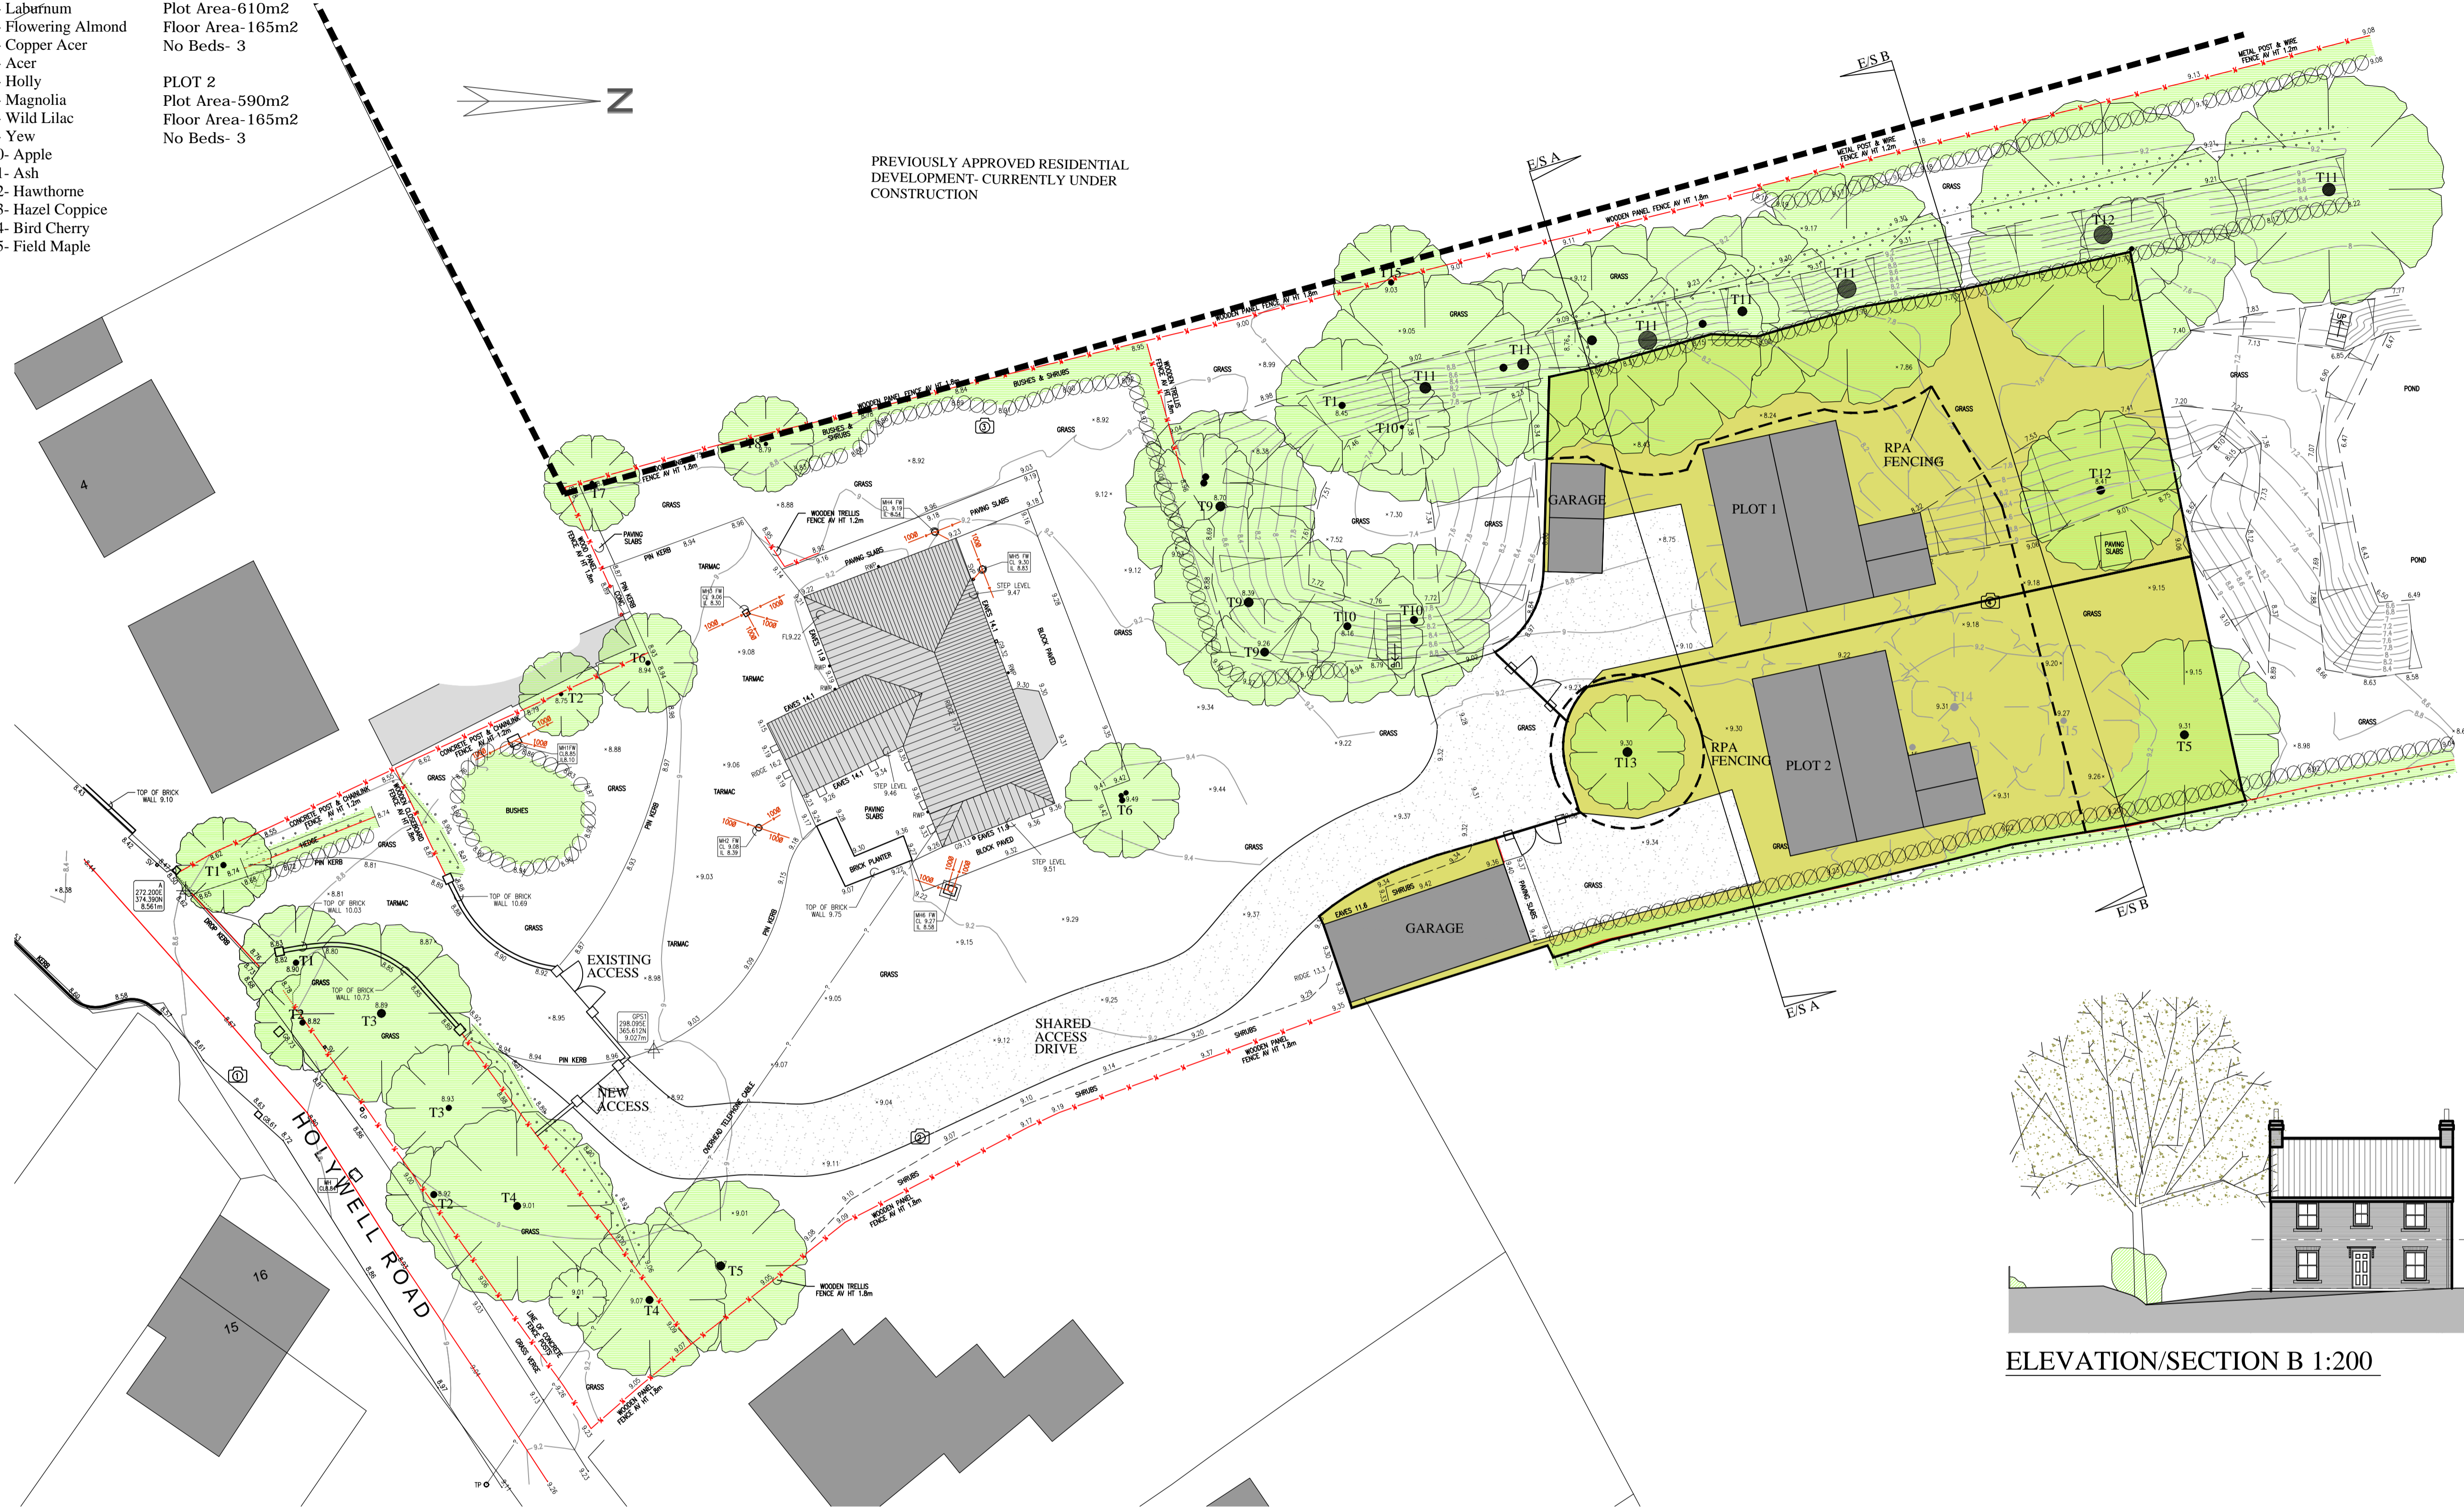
Laburnum
Flowering Almond
Copper Acer
Acer
Holly
Magnolia
Wild Lilac
Yew
0- Apple
1- Ash
2- Hawthorne
3- Hazel Coppice
4- Bird Cherry
5- Field Maple

Plot Area-610m2
Floor Area-165m2
No Beds- 3

PLOT 2
Plot Area-590m2
Floor Area-165m2
No Beds- 3

N

PREVIOUSLY APPROVED RESIDENTIAL DEVELOPMENT- CURRENTLY UNDER CONSTRUCTION

E/S B
E/S A
T15
T11
T12
T1
T10
T9
T7
T6
T2
T13
T14
T5
T3
T4
RPA FENCING
GARAGE
PLOT 1
PLOT 2
EXISTING ACCESS
NEW ACCESS
SHARED ACCESS DRIVE
HOLYWELL ROAD
4
16
15
WOODEN PANEL FENCE AV HT 1.8m
METAL POST & WIRE FENCE AV HT 1.2m
WOODEN TRELLIS FENCE AV HT 1.8m
BUSHES & SHRUBS
GRASS
TARMAC
PAVING SLABS
PIN KERB
BLOCK PAVED
BRICK PLANTER
STEP LEVEL
TOP OF BRICK WALL 9.10
TOP OF BRICK WALL 10.69
TOP OF BRICK WALL 10.03
TOP OF BRICK WALL 10.73
TOP OF BRICK WALL 9.75
CONCRETE POST & CHAINLINK FENCE AV HT 1.2m
DROP KERB
KERB
HEDGE
BUSHES
SHRUBS
POND
OVERHEAD TELEPHONE CABLE
LINE OF CONCRETE FENCE POSTS
GRASS VERGE
EAVES 14.1
RIDGE 16.2
EAVES 11.6
RIDGE 13.3
ELEVATION/SECTION B 1:200